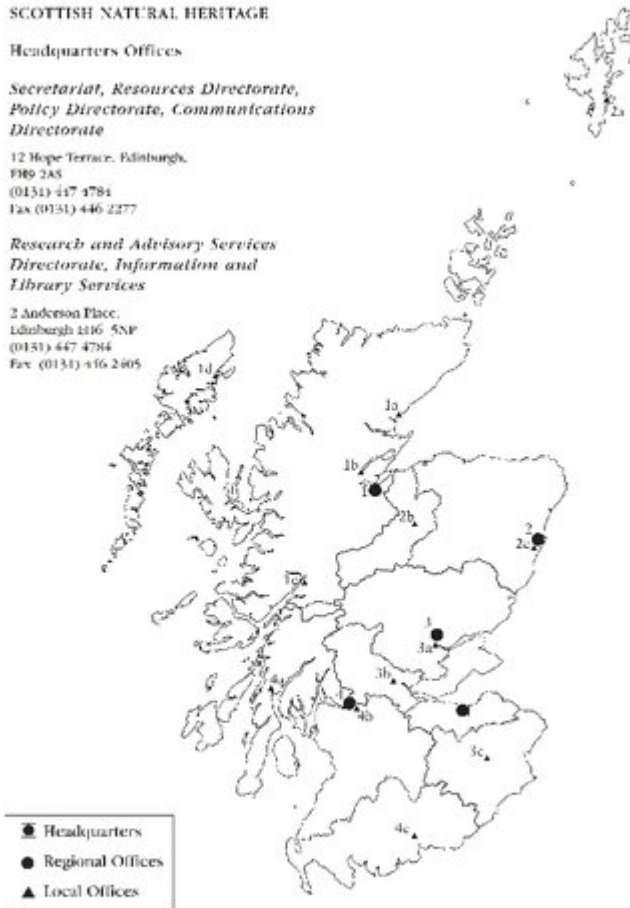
SCOTTISH NATURAL HERITAGE

Headquarters Offices

Secretariat, Resources Directorate, Policy Directorate, Communications Directorate

12 Hope Terrace, Edinburgh, EH9 2AS
(0131) 447 4784
Fax (0131) 446 2277

Research and Advisory Services Directorate, Information and Library Services

2 Anderson Place, Edinburgh EH6 5NP
(0131) 447 4784
Fax (0131) 446 2405

1d

1a

1b

1

2b

2

2c

1c

3

3a

3b

4

4b

3c

4c

2a

Headquarters

Regional Offices

Local Offices